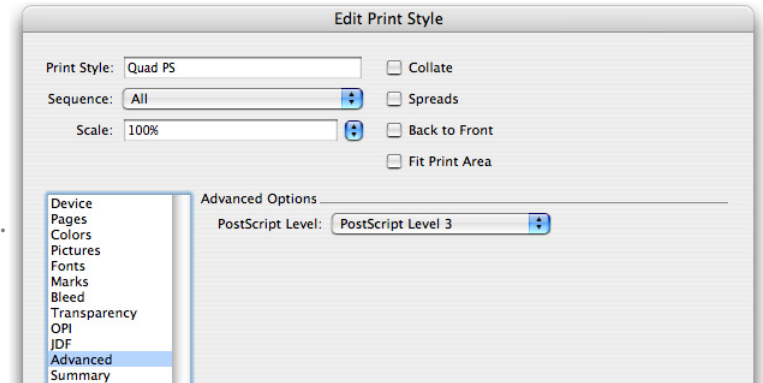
Edit Print Style

Print Style: Quad PS
Sequence: All
Scale: 100%

Collate
Spreads
Back to Front
Fit Print Area

Device
Pages
Colors
Pictures
Fonts
Marks
Bleed
Transparency
OPI
JDF
Advanced
Summary

Advanced Options
PostScript Level: PostScript Level 3